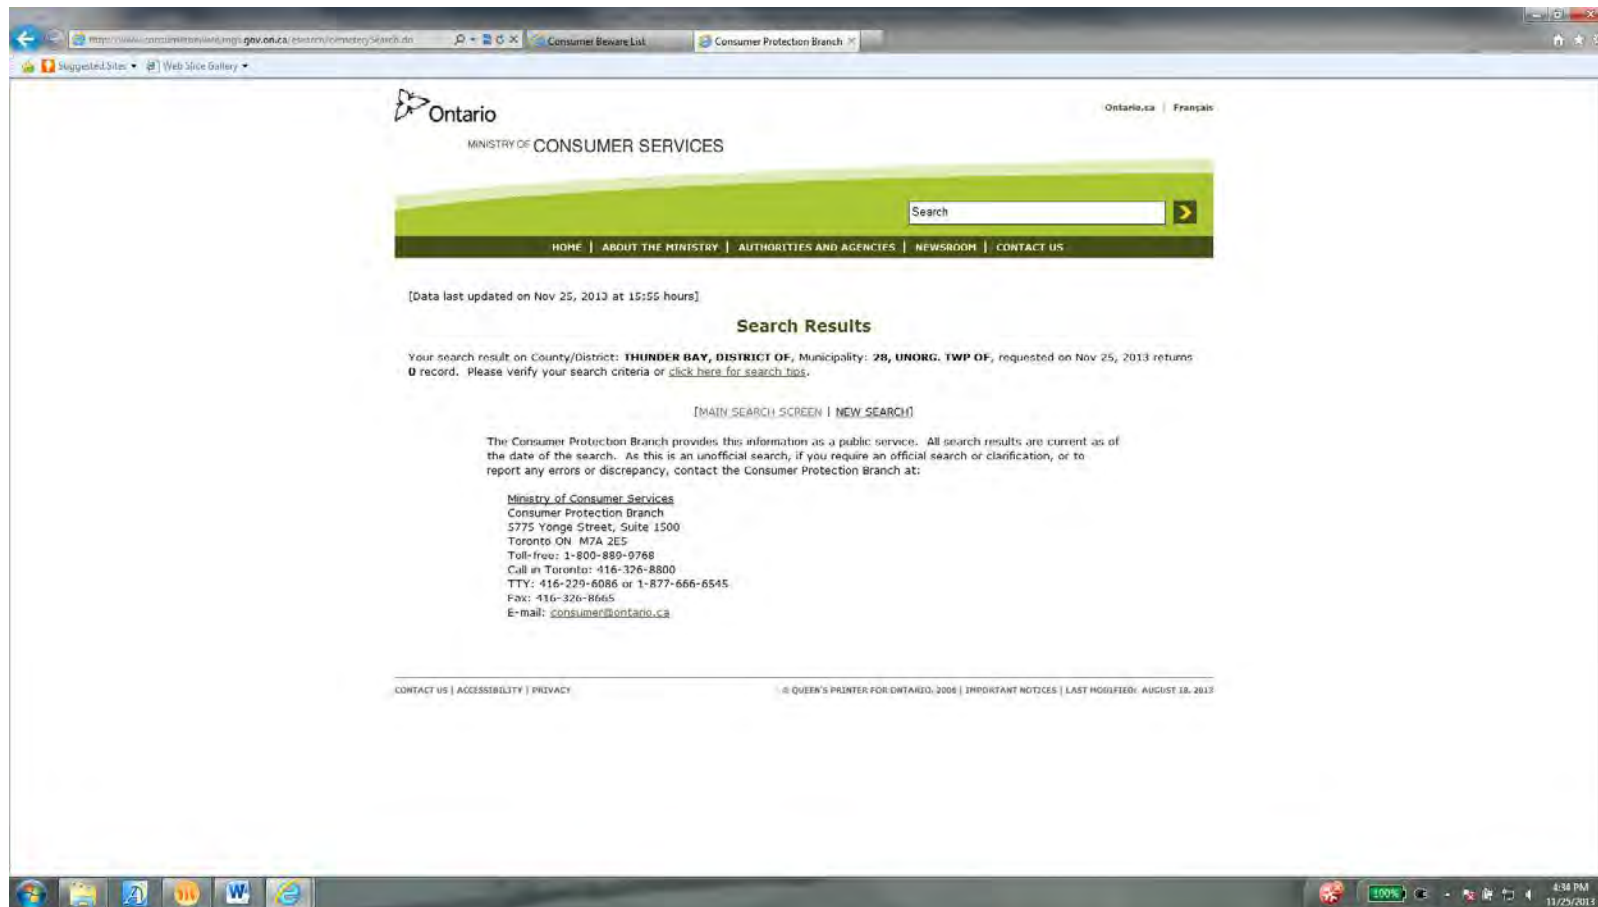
http://www.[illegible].gov.on.ca/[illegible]
Consumer Beware List
Consumer Protection Branch
Suggested Sites
Web Slice Gallery

Ontario
Ontario.ca | Français

MINISTRY OF CONSUMER SERVICES

Search

HOME | ABOUT THE MINISTRY | AUTHORITIES AND AGENCIES | NEWSROOM | CONTACT US

[Data last updated on Nov 25, 2013 at 15:55 hours]

Search Results

Your search result on County/District: THUNDER BAY, DISTRICT OF, Municipality: 28, UNORG. TWP OF, requested on Nov 25, 2013 returns 0 record. Please verify your search criteria or click here for search tips.

[MAIN SEARCH SCREEN | NEW SEARCH]

The Consumer Protection Branch provides this information as a public service. All search results are current as of the date of the search. As this is an unofficial search, if you require an official search or clarification, or to report any errors or discrepancy, contact the Consumer Protection Branch at:

Ministry of Consumer Services
Consumer Protection Branch
5775 Yonge Street, Suite 1500
Toronto ON M7A 2E5
Toll-free: 1-800-889-9768
Call in Toronto: 416-326-8800
TTY: 416-229-6086 or 1-877-666-6545
Fax: 416-326-8665
E-mail: consumer@ontario.ca

CONTACT US | ACCESSIBILITY | PRIVACY
© QUEEN'S PRINTER FOR ONTARIO, 2006 | IMPORTANT NOTICES | LAST MODIFIED: AUGUST 18, 2013

100%
4:34 PM
11/25/2013